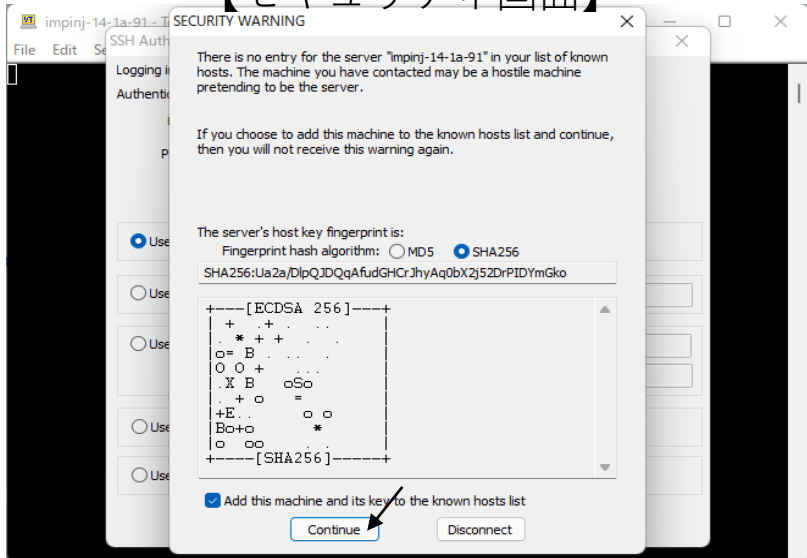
【セキュリティ画面】

impinj-14-1a-91 - T

File Edit Se

SSH Auth

Logging i

Authentic

P

Use

Use

Use

Use

Use

SECURITY WARNING

There is no entry for the server "impinj-14-1a-91" in your list of known hosts. The machine you have contacted may be a hostile machine pretending to be the server.

If you choose to add this machine to the known hosts list and continue, then you will not receive this warning again.

The server's host key fingerprint is:

Fingerprint hash algorithm: MD5 SHA256

SHA256:Ua2a/DlpQJDQqAfudGHCrJhyAq0bX2j52DrPIDYmGko

+---[ECDSA 256]---+
| + .+ . .. |
|. * + + . . |
|o= B . .. . |
|O O + ... |
|.X B oSo |
|. + o = |
|+E.. o o |
|Bo+o * |
|o oo . . |
+----[SHA256]-----+

Add this machine and its key to the known hosts list

Continue

Disconnect